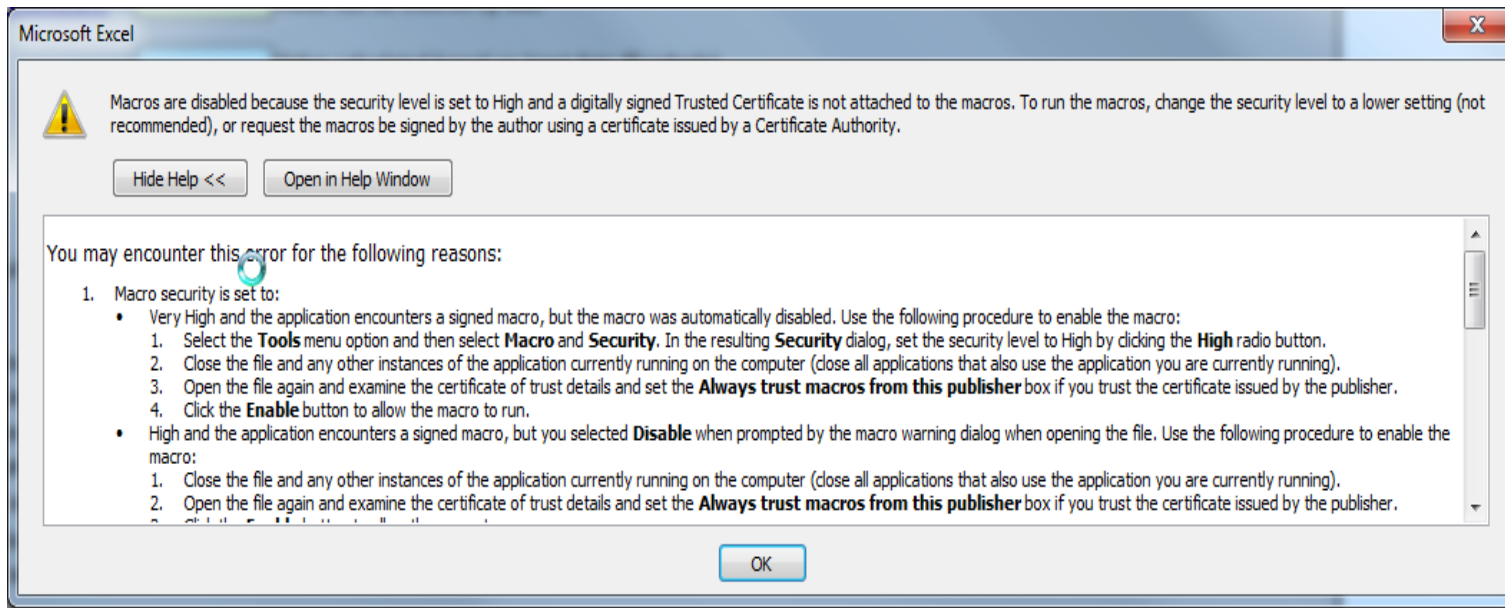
Microsoft Excel

Macros are disabled because the security level is set to High and a digitally signed Trusted Certificate is not attached to the macros. To run the macros, change the security level to a lower setting (not recommended), or request the macros be signed by the author using a certificate issued by a Certificate Authority.

Hide Help <<

Open in Help Window

You may encounter this error for the following reasons:

1. Macro security is set to:
• Very High and the application encounters a signed macro, but the macro was automatically disabled. Use the following procedure to enable the macro:
1. Select the **Tools** menu option and then select **Macro** and **Security**. In the resulting **Security** dialog, set the security level to High by clicking the **High** radio button.
2. Close the file and any other instances of the application currently running on the computer (close all applications that also use the application you are currently running).
3. Open the file again and examine the certificate of trust details and set the **Always trust macros from this publisher** box if you trust the certificate issued by the publisher.
4. Click the **Enable** button to allow the macro to run.
• High and the application encounters a signed macro, but you selected **Disable** when prompted by the macro warning dialog when opening the file. Use the following procedure to enable the macro:
1. Close the file and any other instances of the application currently running on the computer (close all applications that also use the application you are currently running).
2. Open the file again and examine the certificate of trust details and set the **Always trust macros from this publisher** box if you trust the certificate issued by the publisher.
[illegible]

OK